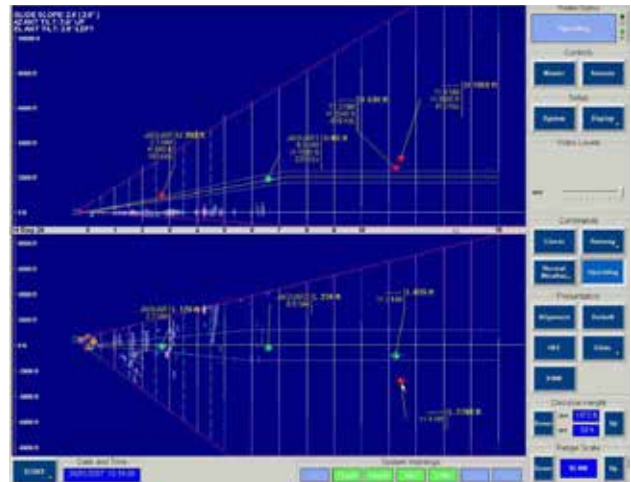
GLIDE SLOPE 2.8 (2.8°)
AZ ANT TILT 0.0° UP
EL ANT TILT 2.8° LEFT

Radar Status
Operating

Controls
Mount
Remote

Setup
System
Display

Video Levels

Commands
Clears
Review
Normal Weather
Operating

Presentation
Alignment
Default
ID
Lines
ZOOM

Decision Height

Range Scale
10 NM

EXIT

Date and Time

System Warnings
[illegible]